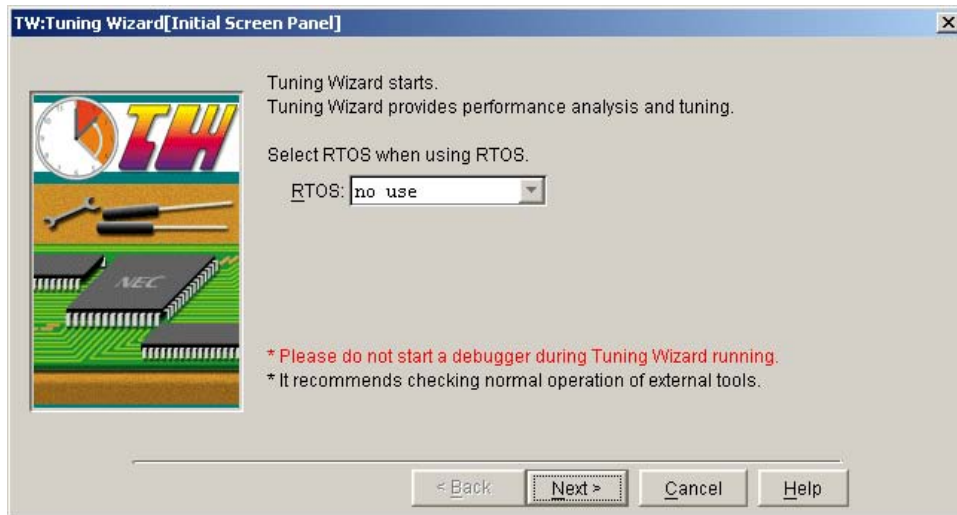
TW:Tuning Wizard[Initial Screen Panel]

×

TW

NEC

Tuning Wizard starts.
Tuning Wizard provides performance analysis and tuning.

Select RTOS when using RTOS.

RTOS: no use

* Please do not start a debugger during Tuning Wizard running.
* It recommends checking normal operation of external tools.

< Back

Next >

Cancel

Help